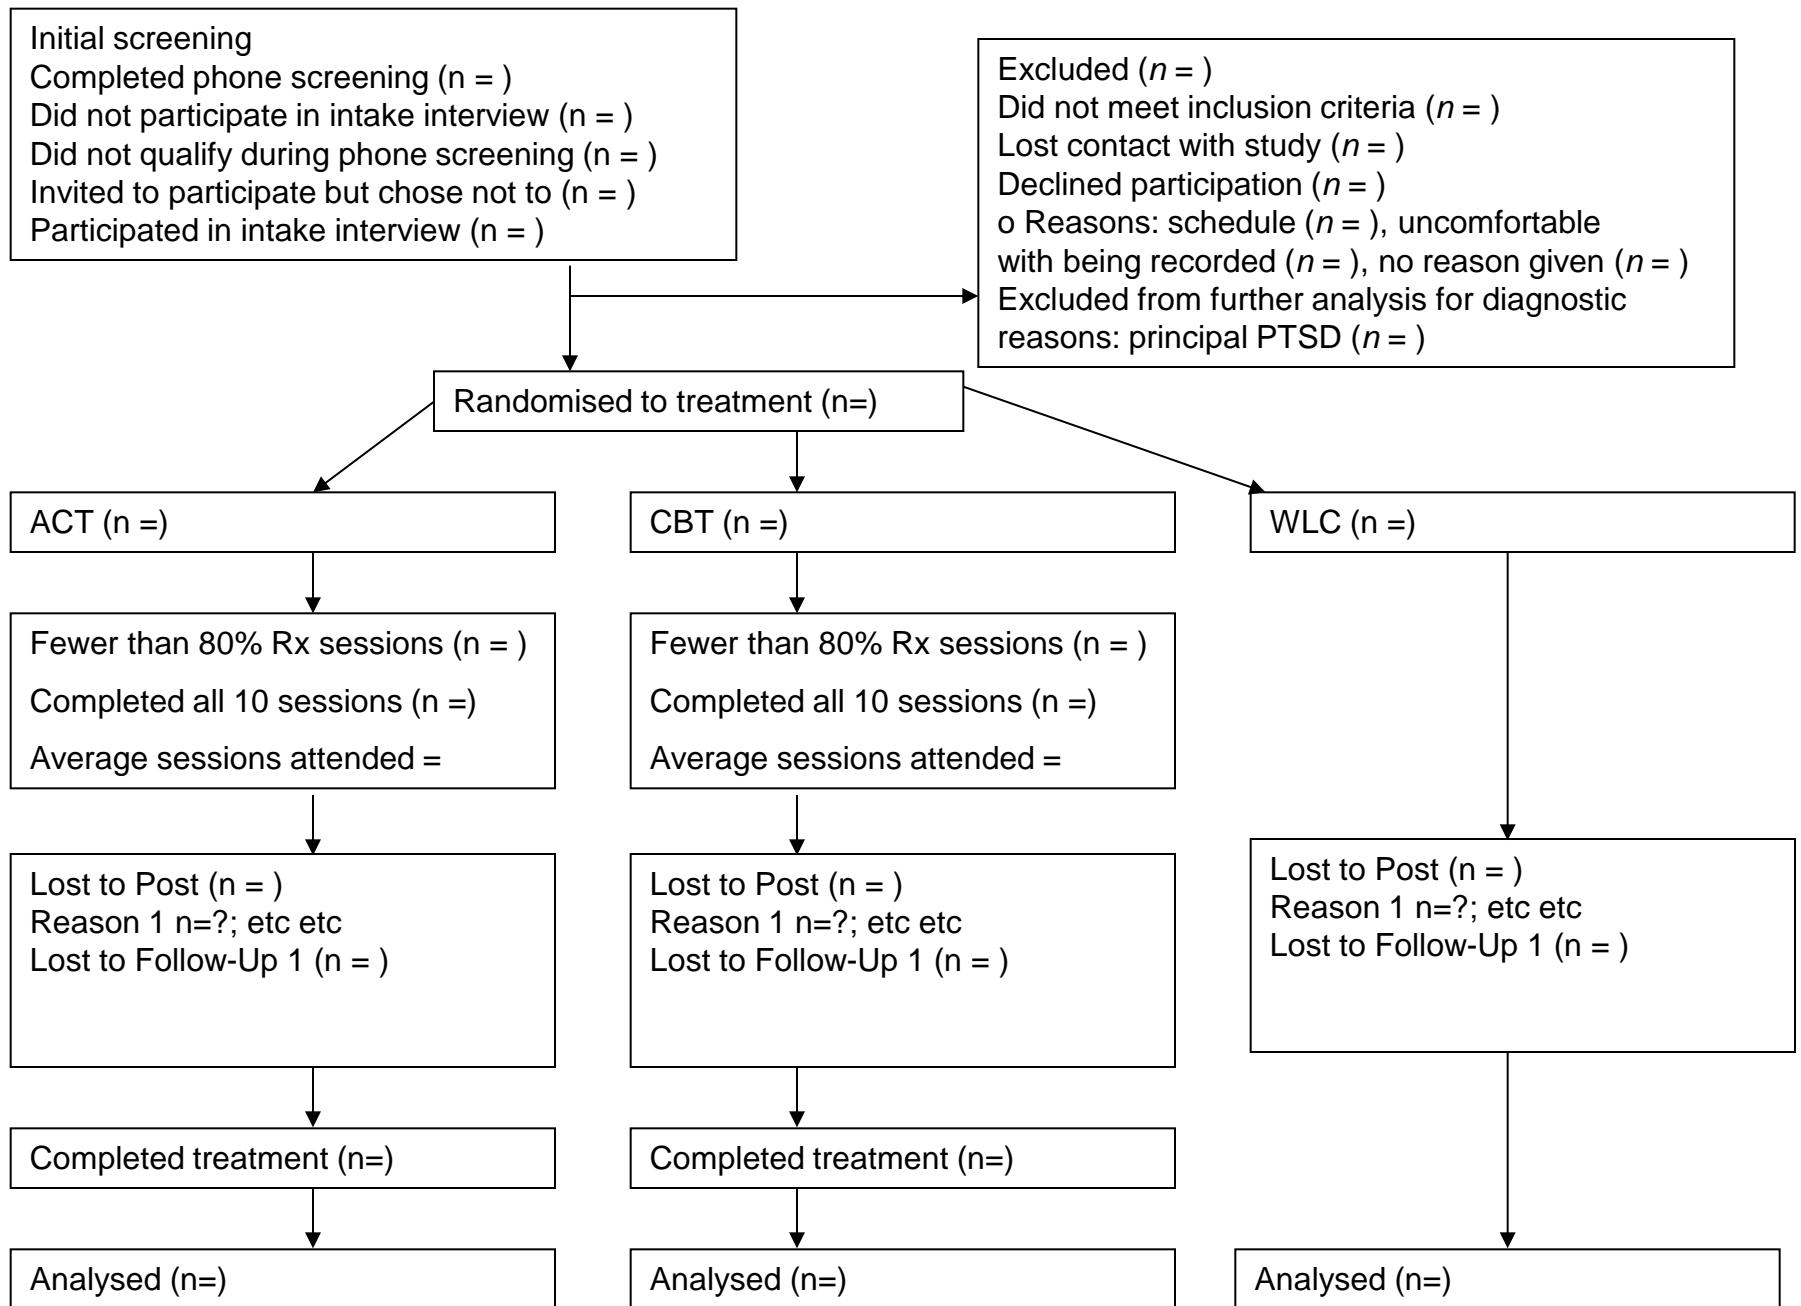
Initial screening
Completed phone screening (n = )
Did not participate in intake interview (n = )
Did not qualify during phone screening (n = )
Invited to participate but chose not to (n = )
Participated in intake interview (n = )

Excluded ($n$ = )
Did not meet inclusion criteria ($n$ = )
Lost contact with study ($n$ = )
Declined participation ($n$ = )
o Reasons: schedule ($n$ = ), uncomfortable with being recorded ($n$ = ), no reason given ($n$ = )
Excluded from further analysis for diagnostic reasons: principal PTSD ($n$ = )

Randomised to treatment (n=)

ACT (n =)

CBT (n =)

WLC (n =)

Fewer than 80% Rx sessions (n = )
Completed all 10 sessions (n =)
Average sessions attended =

Fewer than 80% Rx sessions (n = )
Completed all 10 sessions (n =)
Average sessions attended =

Lost to Post (n = )
Reason 1 n=?; etc etc
Lost to Follow-Up 1 (n = )

Lost to Post (n = )
Reason 1 n=?; etc etc
Lost to Follow-Up 1 (n = )

Lost to Post (n = )
Reason 1 n=?; etc etc
Lost to Follow-Up 1 (n = )

Completed treatment (n=)

Completed treatment (n=)

Analysed (n=)

Analysed (n=)

Analysed (n=)